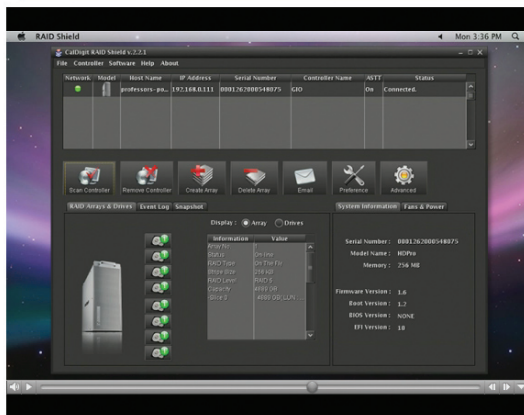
RAID Shield

Mon 3:36 PM

CalDigit RAID Shield v.2.2.1

File Controller Software Help About

| Network | Model | Host Name | IP Address | Serial Number | Controller Name | ASTT | Status |
|---|---|---|---|---|---|---|---|
| | | professors-po... | 192.168.0.111 | 0001262000548075 | GIO | On | Connected. |

Scan Controller Remove Controller Create Array Delete Array Email Preference Advanced

RAID Arrays & Drives Event Log Snapshot

Display : Array Drives

| Information | Value |
|---|---|
| Array No. | |
| Status | On-line |
| RAID Type | On The Fly |
| Stripe Size | 256 KB |
| RAID Level | RAID 5 |
| Capacity | 4000 GB |
| Drive 0 | 4000 GB LUN |

System Information Fans & Power

Serial Number : 0001262000548075

Model Name : HDPro

Memory : 256 MB

Firmware Version : 1.6

Boot Version : 1.7

BIOS Version : NONE

EFI Version : 1.0